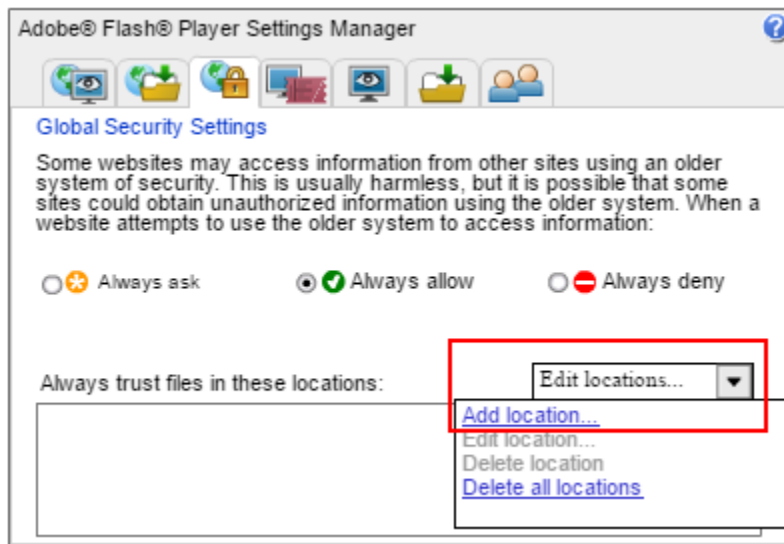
Adobe® Flash® Player Settings Manager

Global Security Settings

Some websites may access information from other sites using an older system of security. This is usually harmless, but it is possible that some sites could obtain unauthorized information using the older system. When a website attempts to use the older system to access information:

Always ask
Always allow
Always deny

Always trust files in these locations:

Edit locations...

Add location...
Edit location...
Delete location
Delete all locations